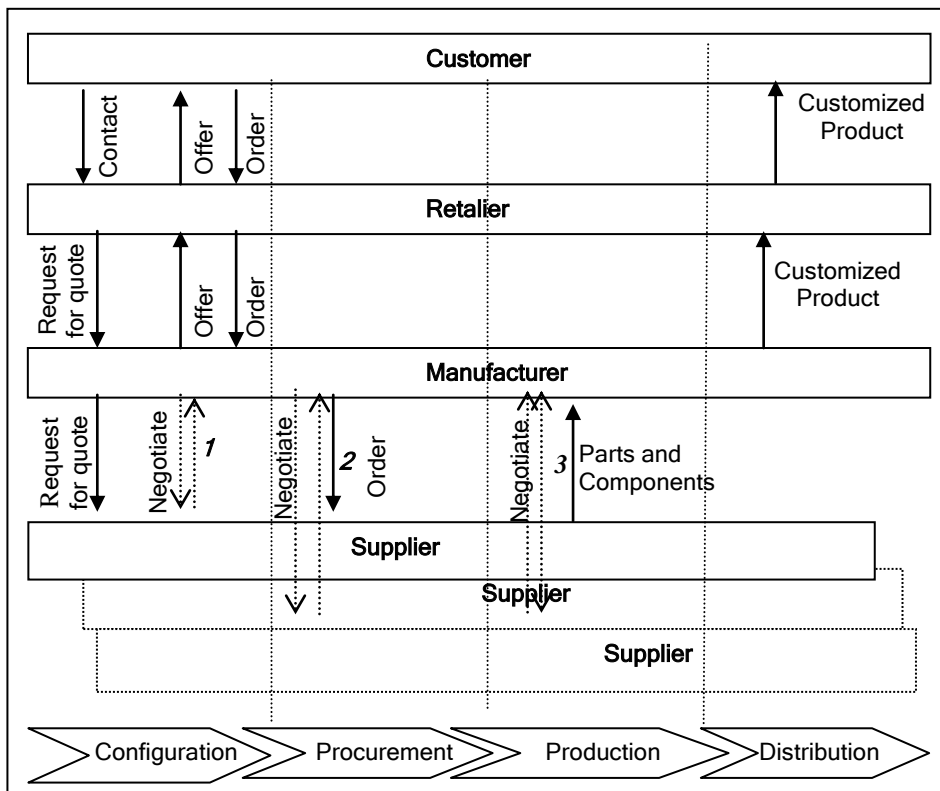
Customer

Contact

Offer

Order

Customized Product

Retailer

Request for quote

Offer

Order

Customized Product

Manufacturer

Request for quote

Negotiate

1

Negotiate

2

Order

Negotiate

3

Parts and Components

Supplier

Supplier

Supplier

Configuration

Procurement

Production

Distribution